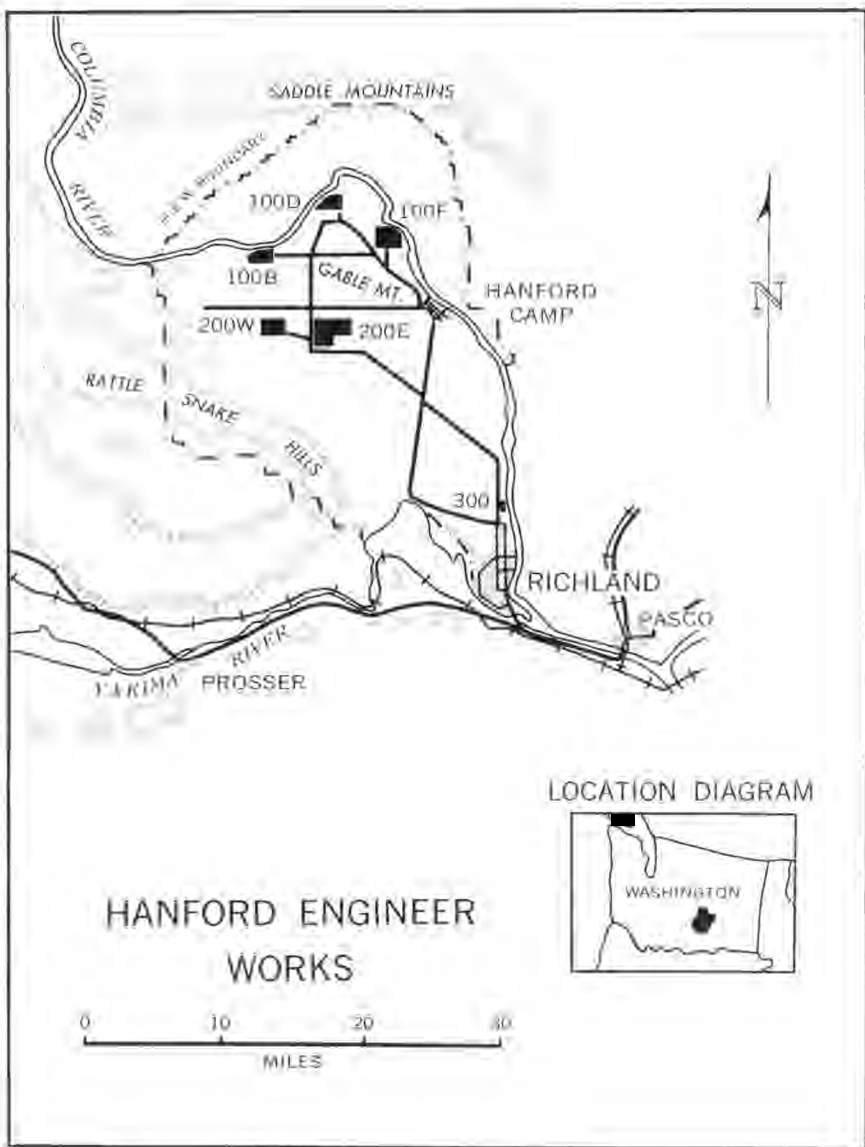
COLUMBIA RIVER

SADDLE MOUNTAINS

H.E.W. BOUNDARY

100D

100F

100B

GABLE MT.

HANFORD CAMP

N

200W

200E

RATTLE SNAKE HILLS

300

RICHLAND

PASCO

YAKIMA RIVER

PROSSER

LOCATION DIAGRAM

WASHINGTON

HANFORD ENGINEER WORKS

0 10 20 30

MILES